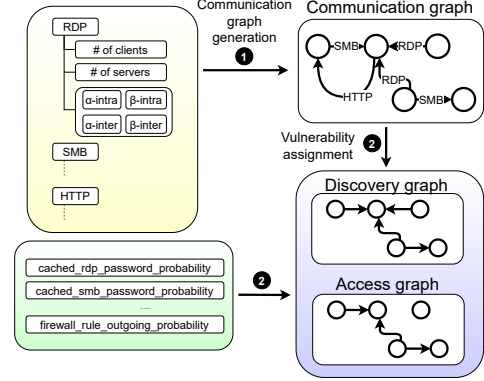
RDP

# of clients

# of servers

α-intra

β-intra

α-inter

β-inter

SMB

HTTP

Communication graph generation

1

Communication graph

SMB

RDP

RDP

SMB

HTTP

Vulnerability assignment

2

Discovery graph

Access graph

cached_rdp_password_probability

cached_smb_password_probability

.....

firewall_rule_outgoing_probability

2